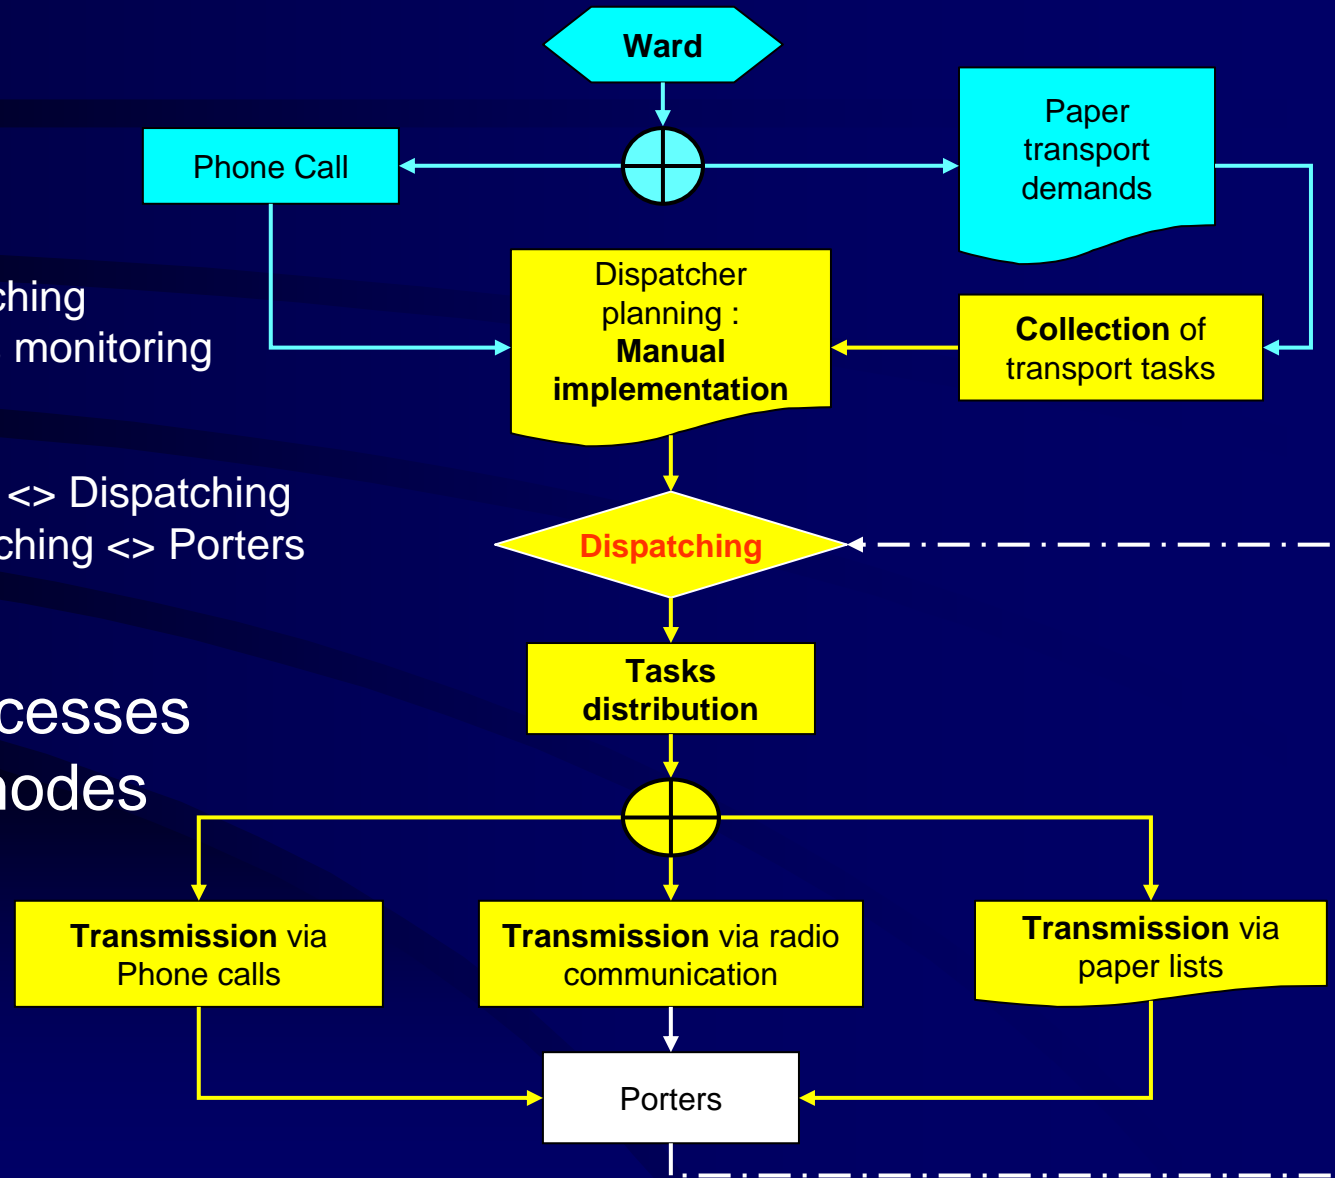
ching
monitoring

<> Dispatching
ching <> Porters

cesses
odes

Ward

Phone Call

Paper transport demands

Dispatcher planning : **Manual implementation**

**Collection** of transport tasks

Dispatching

**Tasks distribution**

**Transmission** via Phone calls

**Transmission** via radio communication

**Transmission** via paper lists

Porters